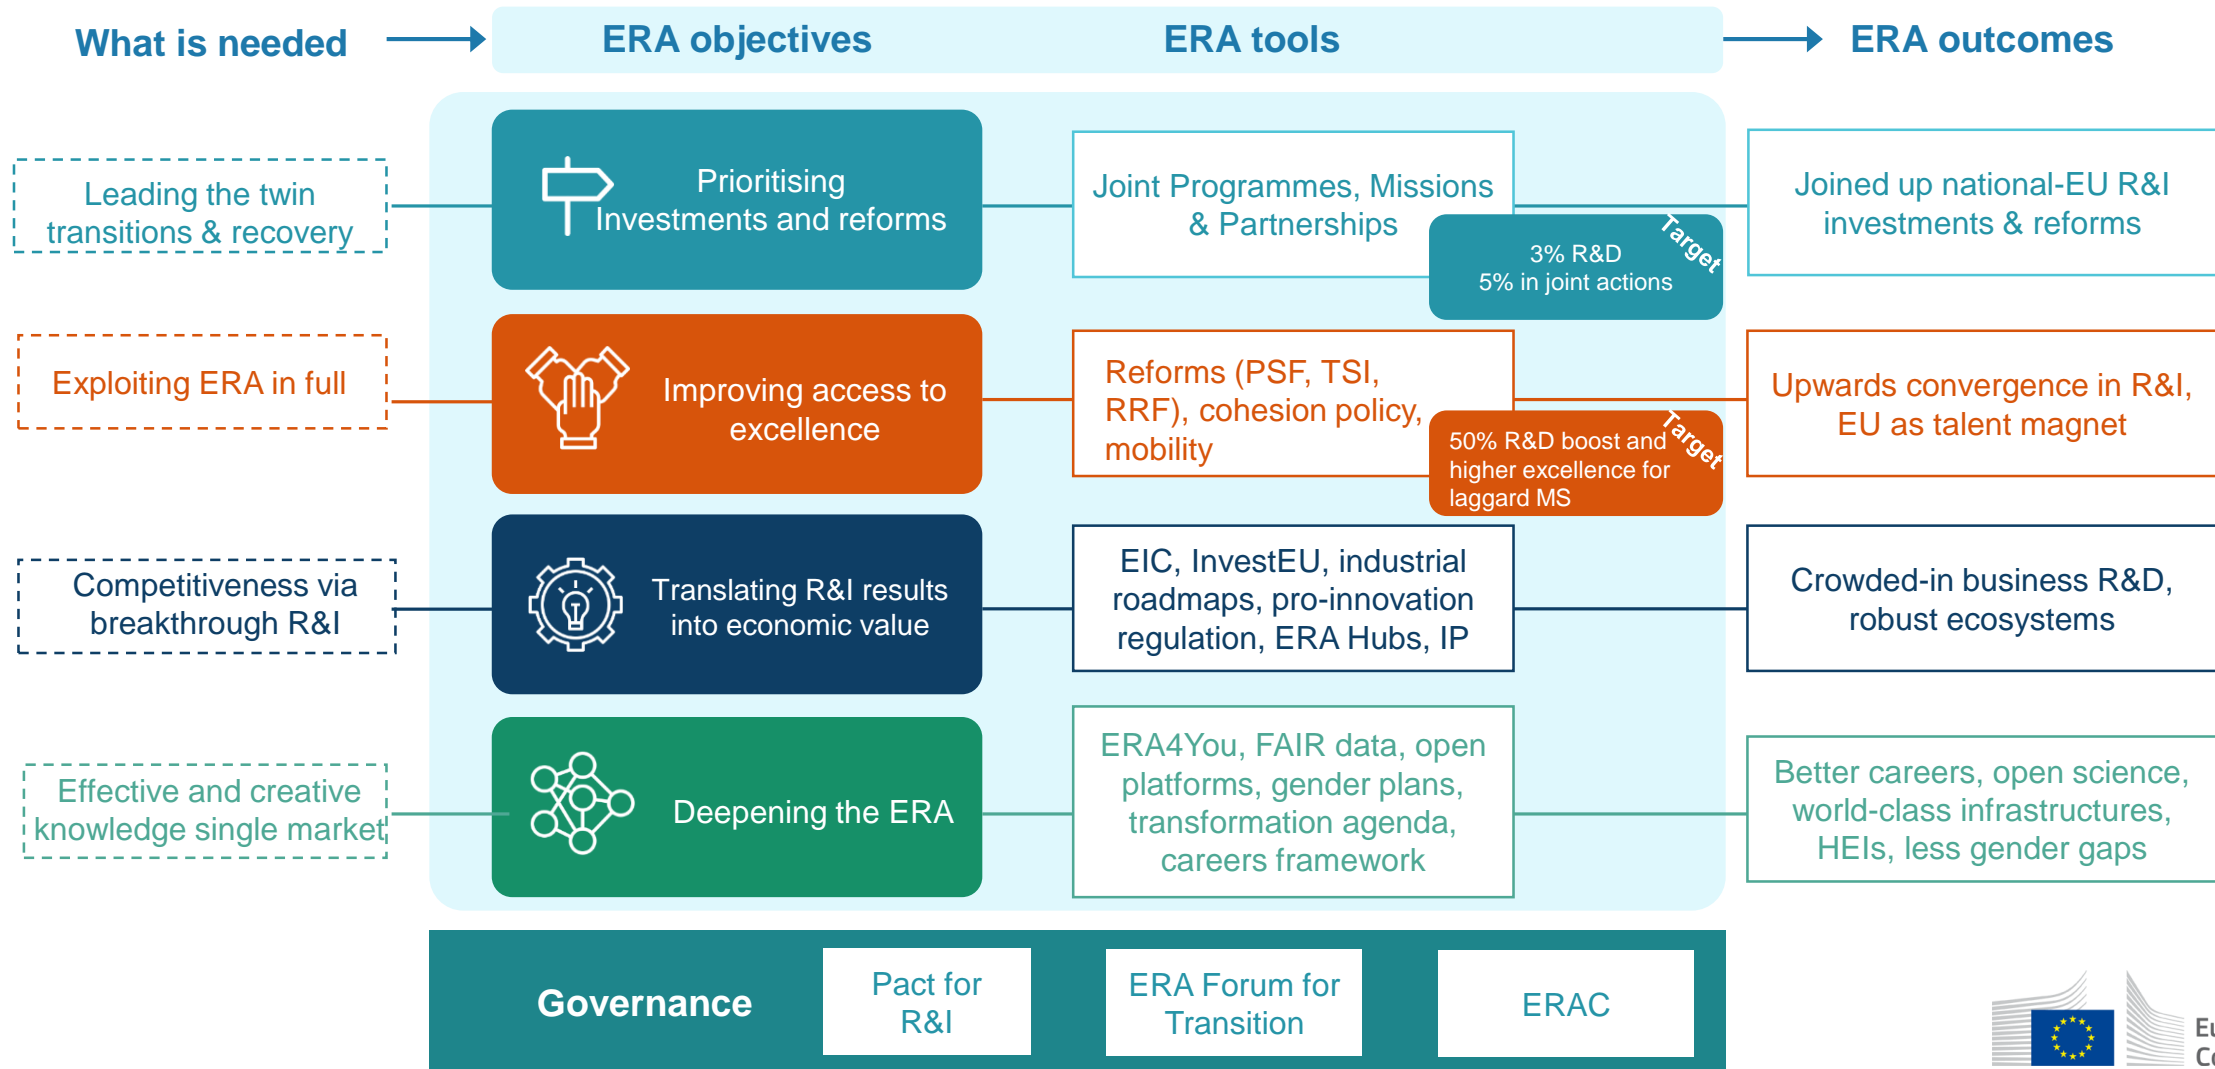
What is needed

ERA objectives

ERA tools

ERA outcomes

Leading the twin transitions & recovery

Prioritising Investments and reforms

Joint Programmes, Missions & Partnerships

3% R&D
5% in joint actions

Target

Joined up national-EU R&I investments & reforms

Exploiting ERA in full

Improving access to excellence

Reforms (PSF, TSI, RRF), cohesion policy, mobility

50% R&D boost and higher excellence for laggard MS

Target

Upwards convergence in R&I, EU as talent magnet

Competitiveness via breakthrough R&I

Translating R&I results into economic value

EIC, InvestEU, industrial roadmaps, pro-innovation regulation, ERA Hubs, IP

Crowded-in business R&D, robust ecosystems

Effective and creative knowledge single market

Deepening the ERA

ERA4You, FAIR data, open platforms, gender plans, transformation agenda, careers framework

Better careers, open science, world-class infrastructures, HEIs, less gender gaps

Governance

Pact for R&I

ERA Forum for Transition

ERAC

Eu
Co